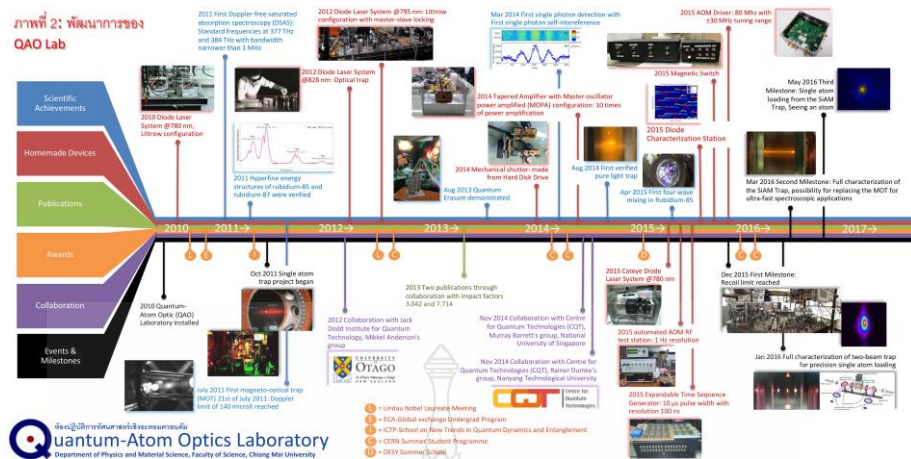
ภาพที่ 2: พัฒนาการของ QAO Lab

Scientific Achievements

Homemade Devices

Publications

Awards

Collaboration

Events & Milestones

2010 Diode Laser System @780 nm, Littrow configuration

2011 First Doppler-free saturated absorption spectroscopy (DSAS): Standard frequencies at 377 THz and 384 THz with bandwidth narrower than 1 MHz

2011 Hyperfine energy structures of rubidium-85 and rubidium-87 were verified

2012 Diode Laser System @828 nm: Optical trap

2012 Diode Laser System @795 nm: Littrow configuration with master-slave locking

Aug 2013 Quantum Erasure demonstrated

2014 Mechanical shutter: made from Hard Disk Drive

Mar 2014 First single photon detection with first single photon self-interference

2014 Tapered Amplifier with Master-oscillator power amplified (MOPA) configuration: 10 times of power amplification

Aug 2014 First verified pure light trap

Apr 2015 First four-wave mixing in Rubidium-85

2015 Magnetic Switch

2015 Diode Characterization Station

2015 AOM Driver: 80 Mhz with ±30 MHz tuning range

May 2016 Third Milestone: Single atom loading from the SIAM Trap, Seeing an atom

Mar 2016 Second Milestone: Full characterization of the SIAM Trap, possibility for replacing the MOT for ultra-fast spectroscopic applications

2010 2011→ 2012→ 2013→ 2014→ 2015→ 2016→ 2017→

L E J L C C C D C C

2010 Quantum-Atom Optic (QAO) Laboratory installed

Oct 2011 Single atom trap project began

July 2011 First magneto-optical trap (MOT) 21st of July 2011: Doppler limit of 140 microK reached

2012 Collaboration with Jack Dodd Institute for Quantum Technology, Mikkel Anderson's group

UNIVERSITY OTAGO NEW ZEALAND

2013 Two publications through collaboration with impact factors 3.042 and 7.714

Nov 2014 Collaboration with Centre for Quantum Technologies (CQT), Murray Barrett's group, National University of Singapore

Nov 2014 Collaboration with Centre for Quantum Technologies (CQT), Rainer Dumke's group, Nanyang Technological University

CQT Centre for Quantum Technologies

2015 Cateye Diode Laser System @780 nm

2015 automated AOM RF test station: 1 Hz resolution

2015 Expandable Time Sequence Generator: 10 µs pulse width with resolution 100 ns

Dec 2015 First Milestone: Recoil limit reached

Jan 2016 Full characterization of two-beam trap for precision single atom loading

L = Lindau Nobel Laureate Meeting
E = ECA-Global exchange Undergrad Program
J = ICTP-School on New Trends in Quantum Dynamics and Entanglement
C = CERN Summer Student Programme
D = DESY Summer School

ห้องปฏิบัติการทัศนศาสตร์เชิงควอนตัมอะตอม
Quantum-Atom Optics Laboratory
Department of Physics and Material Science, Faculty of Science, Chiang Mai University